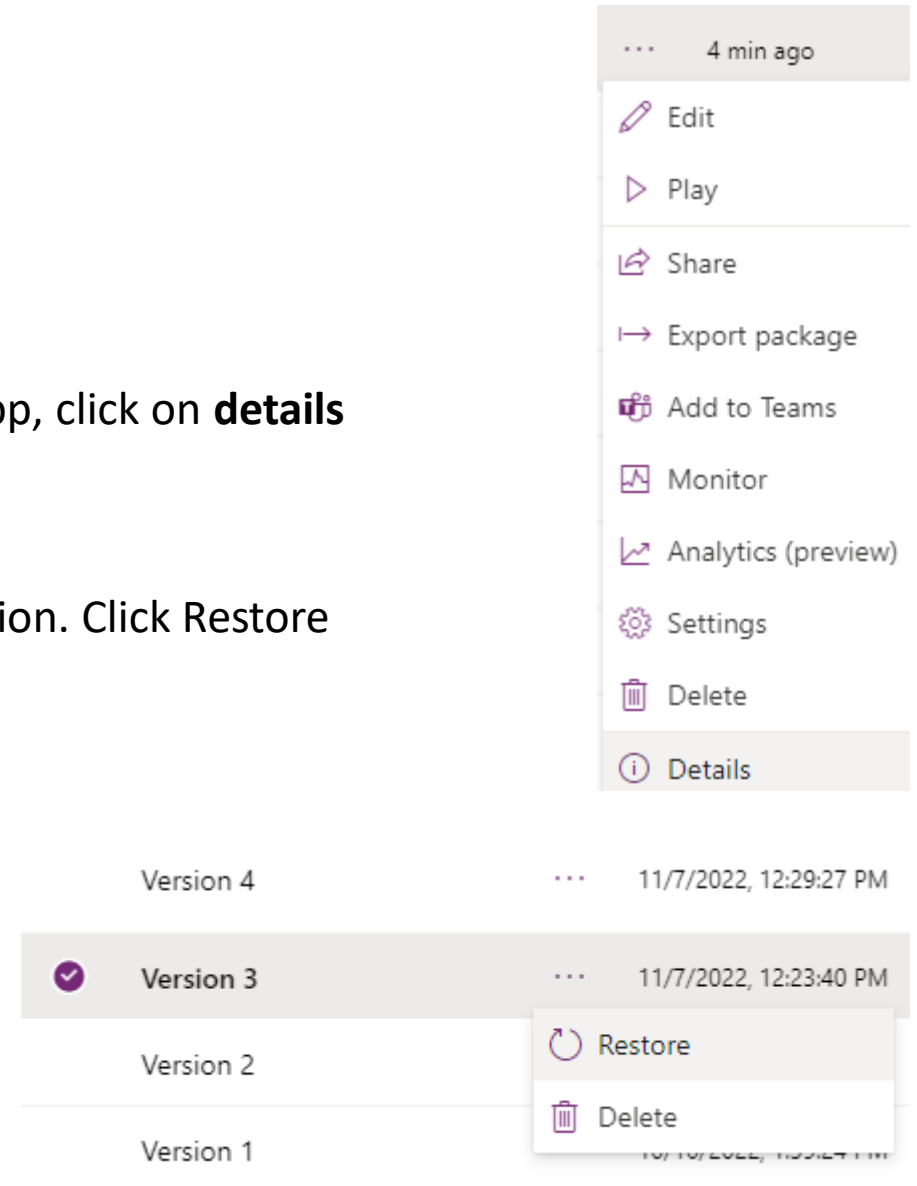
··· 4 min ago

Edit

Play

Share

Export package

Add to Teams

Monitor

Analytics (preview)

Settings

Delete

Details

p, click on **details**

ion. Click Restore

| | Version 4 | ··· | 11/7/2022, 12:29:27 PM |
|---|---|---|---|
| | Version 3 | ··· | 11/7/2022, 12:23:40 PM |
| | Version 2 | | |
| | Version 1 | | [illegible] |

Restore

Delete